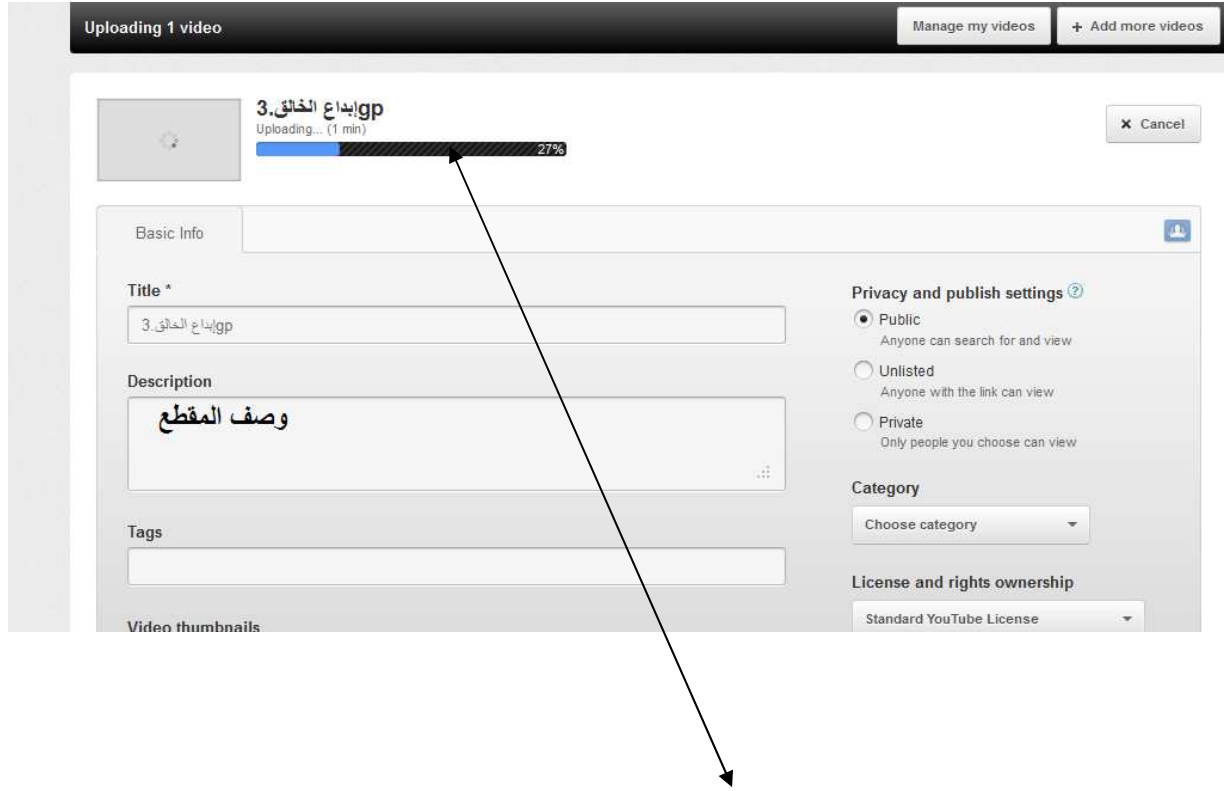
Uploading 1 video

Manage my videos

+ Add more videos

إبداع الخالق.3gp

Uploading... (1 min)

27%

× Cancel

Basic Info

Title *

إبداع الخالق.3gp

Description

وصف المقطع

Tags

Video thumbnails

Privacy and publish settings

Public
Anyone can search for and view

Unlisted
Anyone with the link can view

Private
Only people you choose can view

Category

Choose category

License and rights ownership

Standard YouTube License